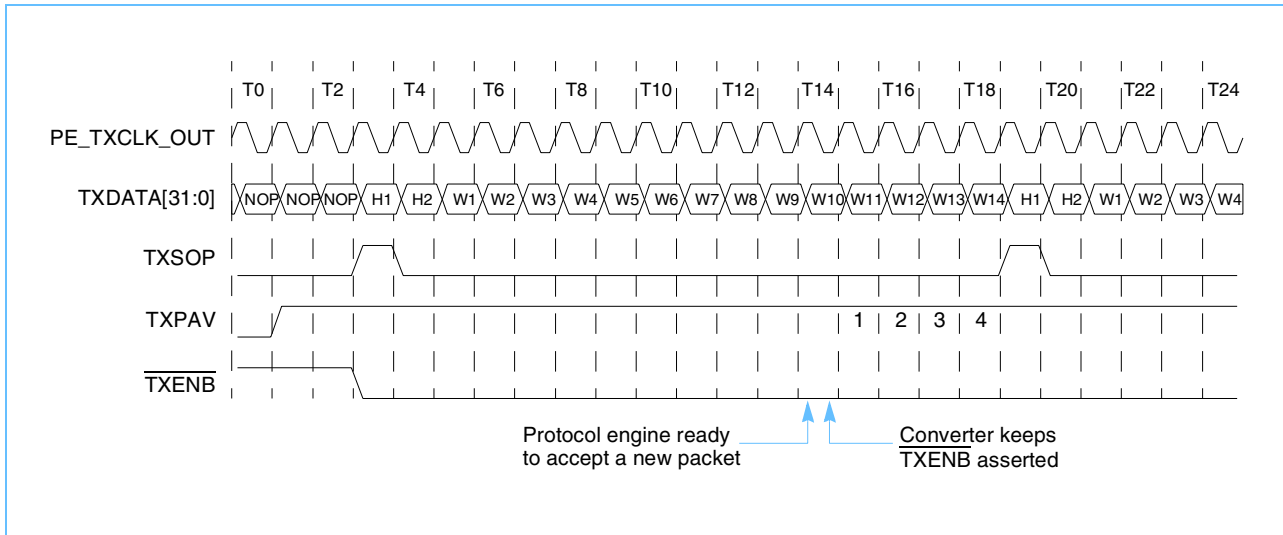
T0 T2 T4 T6 T8 T10 T12 T14 T16 T18 T20 T22 T24

PE_TXCLK_OUT

TXDATA[31:0] NOP NOP NOP H1 H2 W1 W2 W3 W4 W5 W6 W7 W8 W9 W10 W11 W12 W13 W14 H1 H2 W1 W2 W3 W4

TXSOP

TXPAV 1 2 3 4

$\overline{\text{TXENB}}$

Protocol engine ready to accept a new packet

Converter keeps $\overline{\text{TXENB}}$ asserted